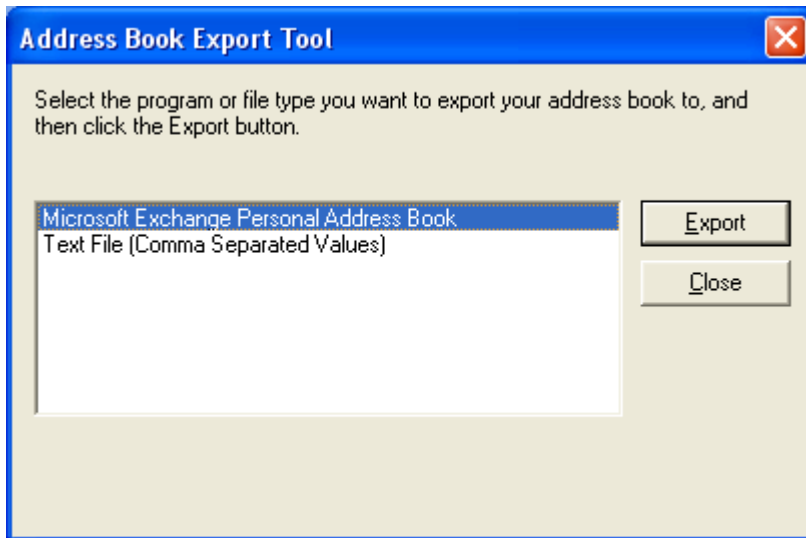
Address Book Export Tool

Select the program or file type you want to export your address book to, and then click the Export button.

Microsoft Exchange Personal Address Book
Text File (Comma Separated Values)

Export

Close